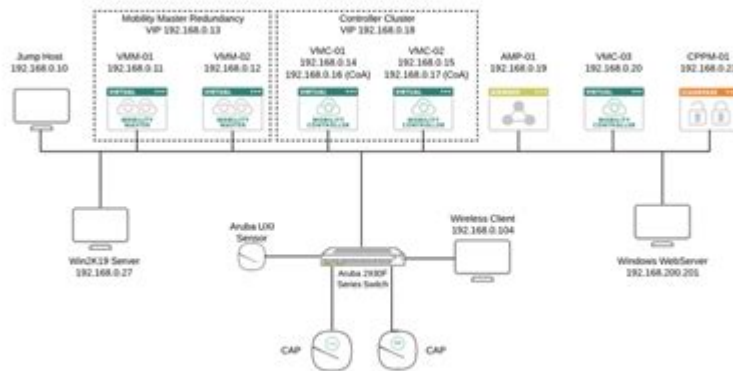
Mobility Master Redundancy
VIP 192.168.0.13

Controller Cluster
VIP 192.168.0.18

Jump Host
192.168.0.10

VMM-01
192.168.0.11

VMM-02
192.168.0.12

VMC-01
192.168.0.14
192.168.0.16 (CoA)

VMC-02
192.168.0.15
192.168.0.17 (CoA)

AMP-01
192.168.0.19

VMC-03
192.168.0.20

CPPM-01
192.168.0.2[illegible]

VIRTUAL
MOBILITY MASTER

VIRTUAL
MOBILITY MASTER

VIRTUAL
MOBILITY CONTROLLER

VIRTUAL
MOBILITY CONTROLLER

AIRWAVE

VIRTUAL
MOBILITY CONTROLLER

CLEARPASS

Aruba UXI
Sensor

Wireless Client
192.168.0.104

Win2K19 Server
192.168.0.27

Aruba 2930F
Series Switch

Windows WebServer
192.168.200.201

CAP

CAP